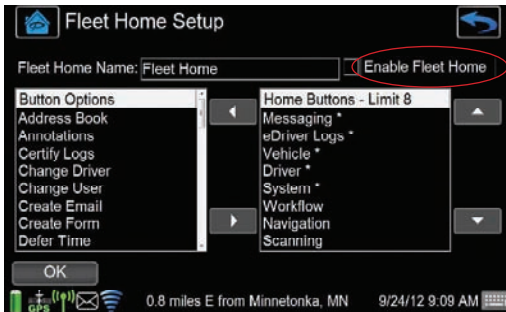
Fleet Home Setup

Fleet Home Name: Fleet Home

Enable Fleet Home

Button Options
Address Book
Annotations
Certify Logs
Change Driver
Change User
Create Email
Create Form
Defer Time

Home Buttons - Limit 8
Messaging *
eDriver Logs *
Vehicle *
Driver *
System *
Workflow
Navigation
Scanning

OK

GPS

0.8 miles E from Minnetonka, MN

9/24/12 9:09 AM